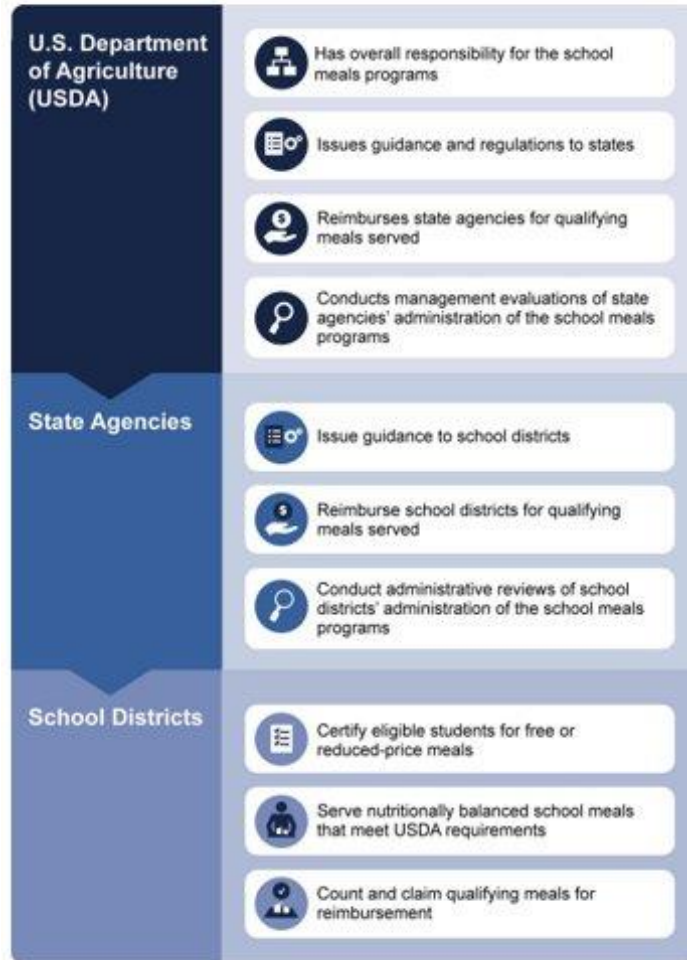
U.S. Department of Agriculture (USDA)

Has overall responsibility for the school meals programs

Issues guidance and regulations to states

Reimburses state agencies for qualifying meals served

Conducts management evaluations of state agencies' administration of the school meals programs

State Agencies

Issue guidance to school districts

Reimburse school districts for qualifying meals served

Conduct administrative reviews of school districts' administration of the school meals programs

School Districts

Certify eligible students for free or reduced-price meals

Serve nutritionally balanced school meals that meet USDA requirements

Count and claim qualifying meals for reimbursement